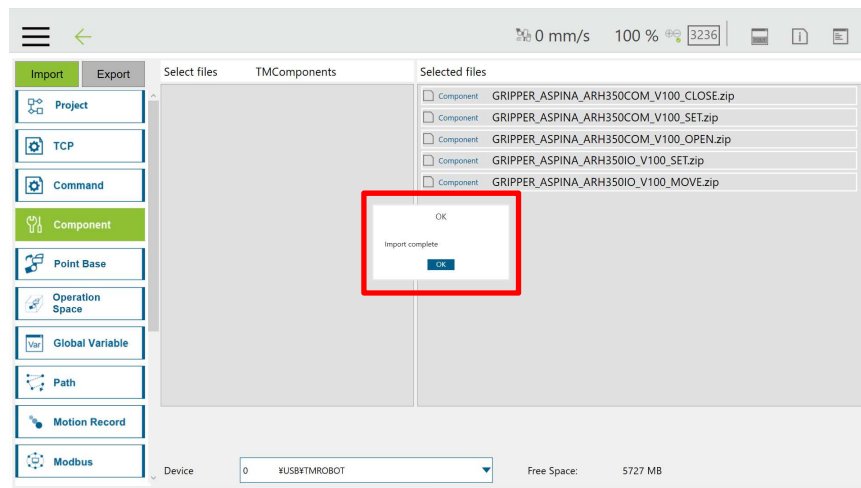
0 mm/s 100 % 3236

Import Export

Project

TCP

Command

Component

Point Base

Operation Space

Global Variable

Path

Motion Record

Modbus

Select files TMComponents

Selected files

Component GRIPPER_ASPINA_ARH350COM_V100_CLOSE.zip

Component GRIPPER_ASPINA_ARH350COM_V100_SET.zip

Component GRIPPER_ASPINA_ARH350COM_V100_OPEN.zip

Component GRIPPER_ASPINA_ARH350IO_V100_SET.zip

Component GRIPPER_ASPINA_ARH350IO_V100_MOVE.zip

OK

Import complete

OK

Device 0 ¥USB¥TMROBOT

Free Space: 5727 MB